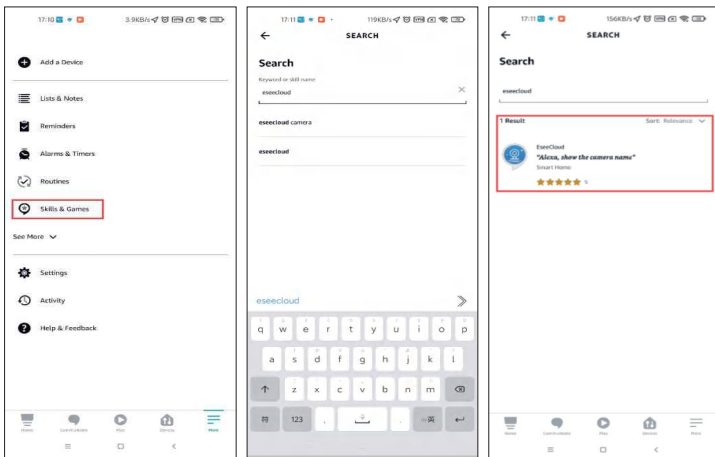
17:10 3.9KB/s

Add a Device

Lists & Notes

Reminders

Alarms & Timers

Routines

Skills & Games

See More

Settings

Activity

Help & Feedback

Home Communicate Play Devices More

17:11 119KB/s

SEARCH

Search

Keyword or skill name

eseecloud

eseecloud camera

eseecloud

eseecloud

q w e r t y u i o p

a s d f g h j k l

z x c v b n m

符 123 , . 中/英

17:11 156KB/s

SEARCH

Search

eseecloud

1 Result

Sort: Relevance

EseeCloud

"Alexa, show the camera name"

Smart Home

5

Home Communicate Play Devices More